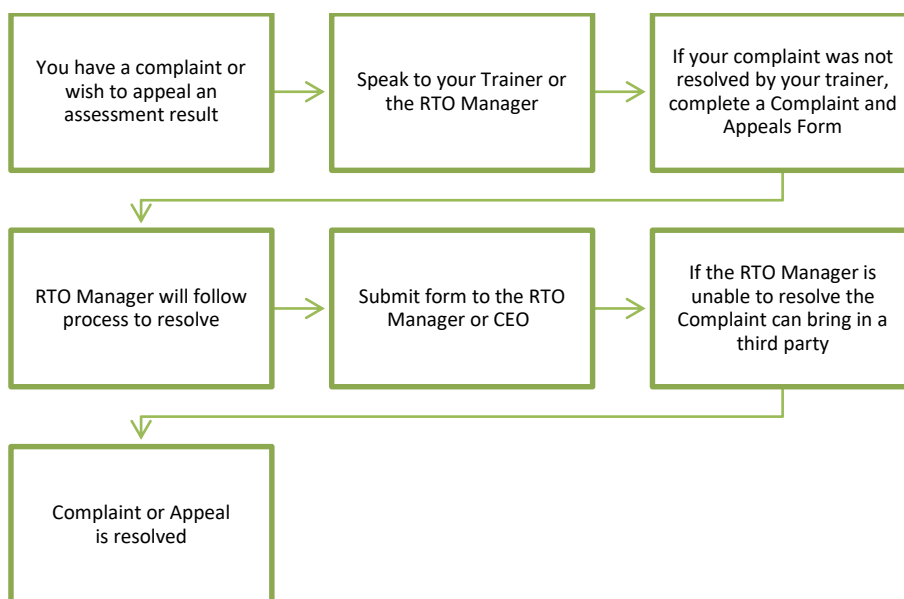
You have a complaint or wish to appeal an assessment result

Speak to your Trainer or the RTO Manager

If your complaint was not resolved by your trainer, complete a Complaint and Appeals Form

RTO Manager will follow process to resolve

Submit form to the RTO Manager or CEO

If the RTO Manager is unable to resolve the Complaint can bring in a third party

Complaint or Appeal is resolved